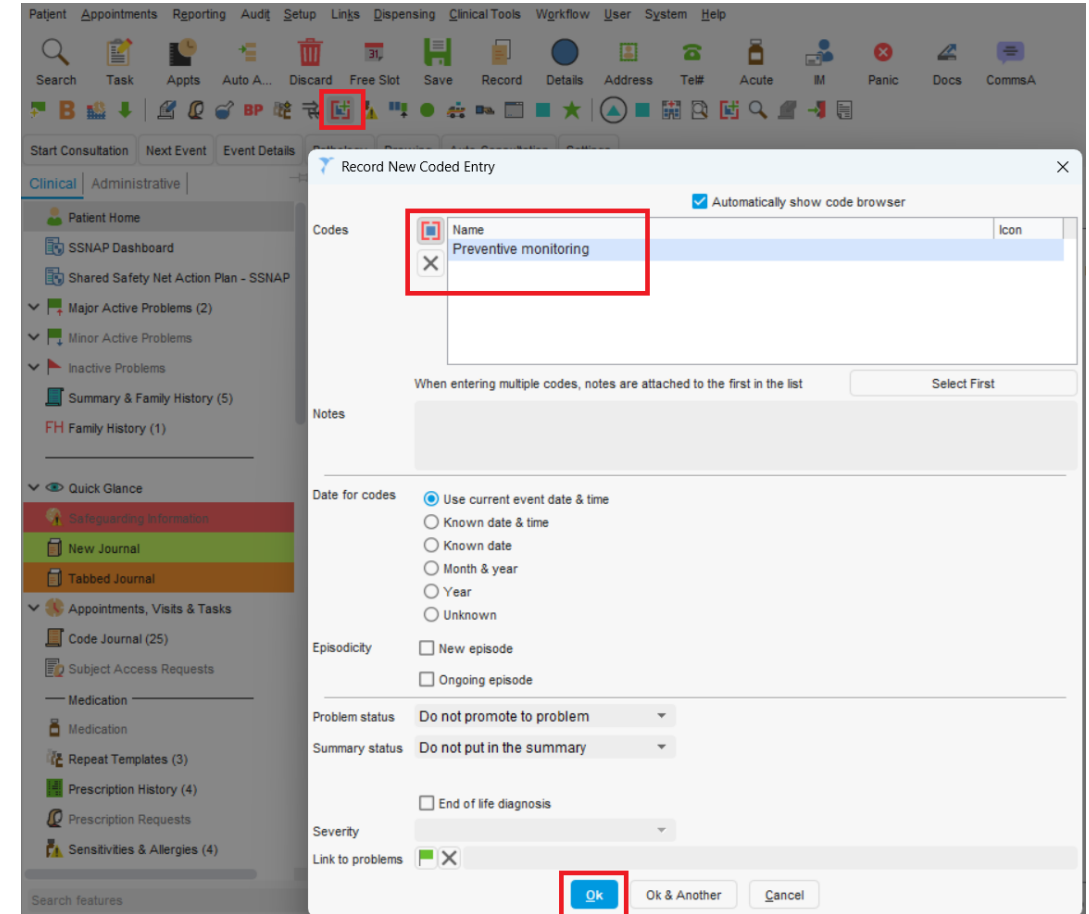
Patient Appointments Reporting Audit Setup Links Dispensing Clinical Tools Workflow User System Help

Search Task Appts Auto A... Discard Free Slot Save Record Details Address Tel# Acute IM Panic Docs CommsA

BP

Start Consultation Next Event Event Details

Clinical Administrative

Patient Home
SSNAP Dashboard
Shared Safety Net Action Plan - SSNAP
Major Active Problems (2)
Minor Active Problems
Inactive Problems
Summary & Family History (5)
FH Family History (1)
Quick Glance
Safeguarding Information
New Journal
Tabbed Journal
Appointments, Visits & Tasks
Code Journal (25)
Subject Access Requests
Medication
Medication
Repeat Templates (3)
Prescription History (4)
Prescription Requests
Sensitivities & Allergies (4)

Search features

Record New Coded Entry

Automatically show code browser

Codes

| Name | Icon |
|---|---|
| Preventive monitoring | |

When entering multiple codes, notes are attached to the first in the list

Select First

Notes

Date for codes
Use current event date & time
Known date & time
Known date
Month & year
Year
Unknown

Episodicity
New episode
Ongoing episode

Problem status Do not promote to problem
Summary status Do not put in the summary

End of life diagnosis

Severity

Link to problems

Ok Ok & Another Cancel